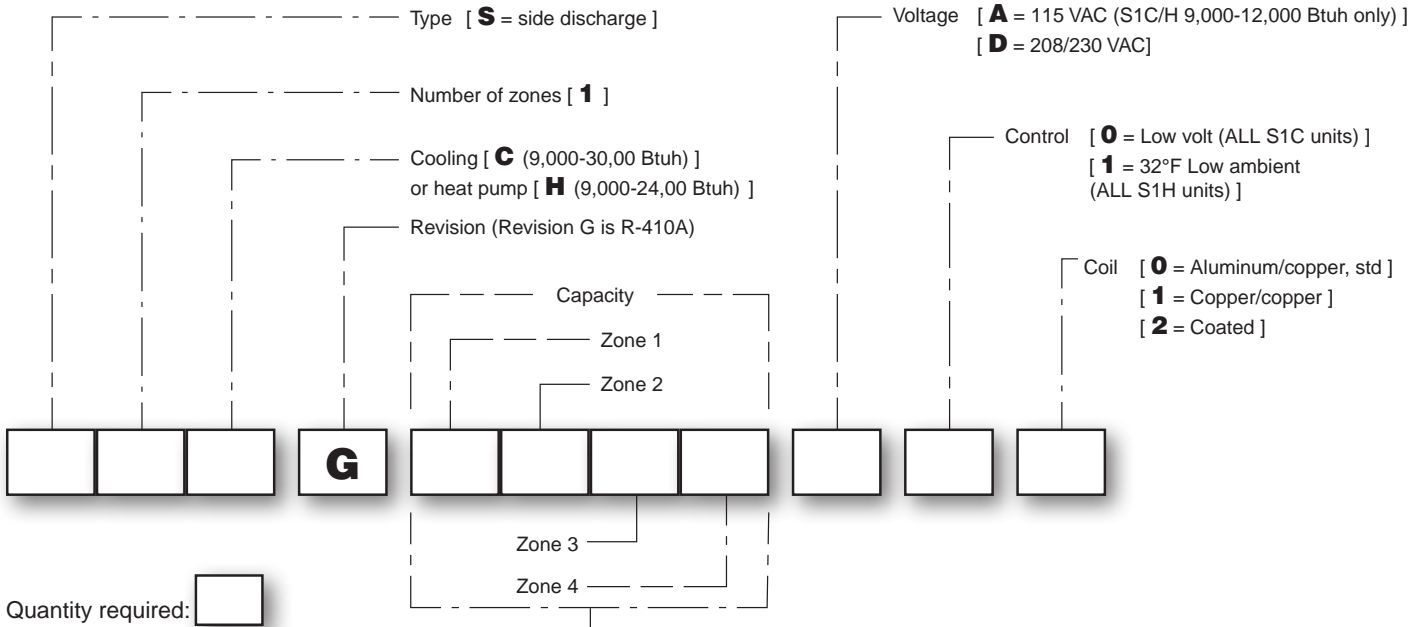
Type [ **S** = side discharge ]

Number of zones [ **1** ]

Cooling [ **C** (9,000-30,00 Btuh) ]
or heat pump [ **H** (9,000-24,00 Btuh) ]

Revision (Revision G is R-410A)

Capacity

Zone 1

Zone 2

Voltage [ **A** = 115 VAC (S1C/H 9,000-12,000 Btuh only) ]
[ **D** = 208/230 VAC]

Control [ **0** = Low volt (ALL S1C units) ]
[ **1** = 32°F Low ambient (ALL S1H units) ]

Coil [ **0** = Aluminum/copper, std ]
[ **1** = Copper/copper ]
[ **2** = Coated ]

G

Zone 3

Zone 4

Quantity required: